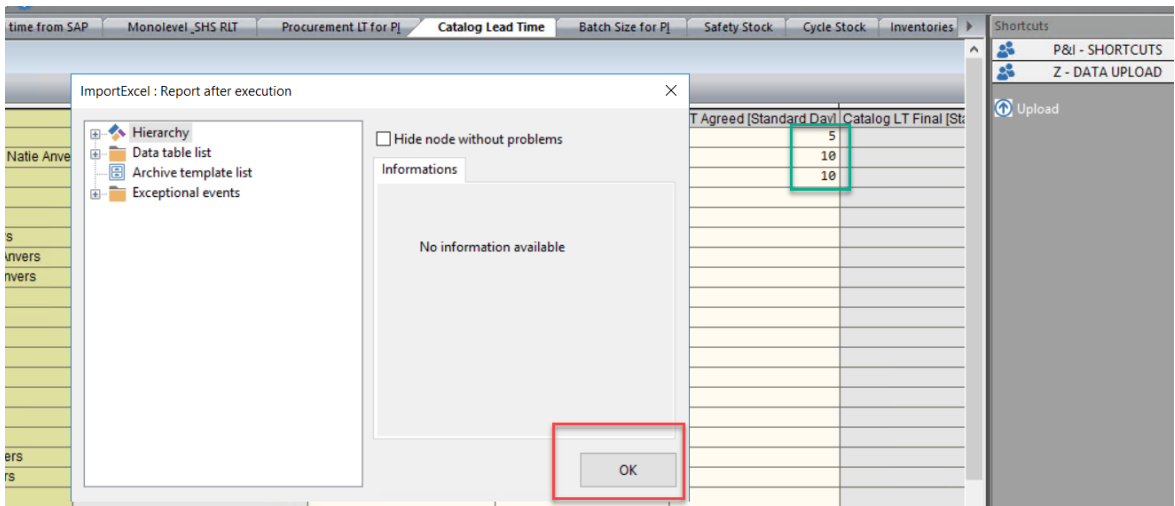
time from SAP | Monolevel _SHS RLT | Procurement LT for P| | Catalog Lead Time | Batch Size for P| | Safety Stock | Cycle Stock | Inventories

Shortcuts
P&I - SHORTCUTS
Z - DATA UPLOAD
Upload

T Agreed [Standard Day] | Catalog LT Final [Sta
5
10
10

Natie Anve
rs
Anvers
nvers
ers
rs

ImportExcel : Report after execution

Hierarchy
Data table list
Archive template list
Exceptional events

Hide node without problems

Informations

No information available

OK